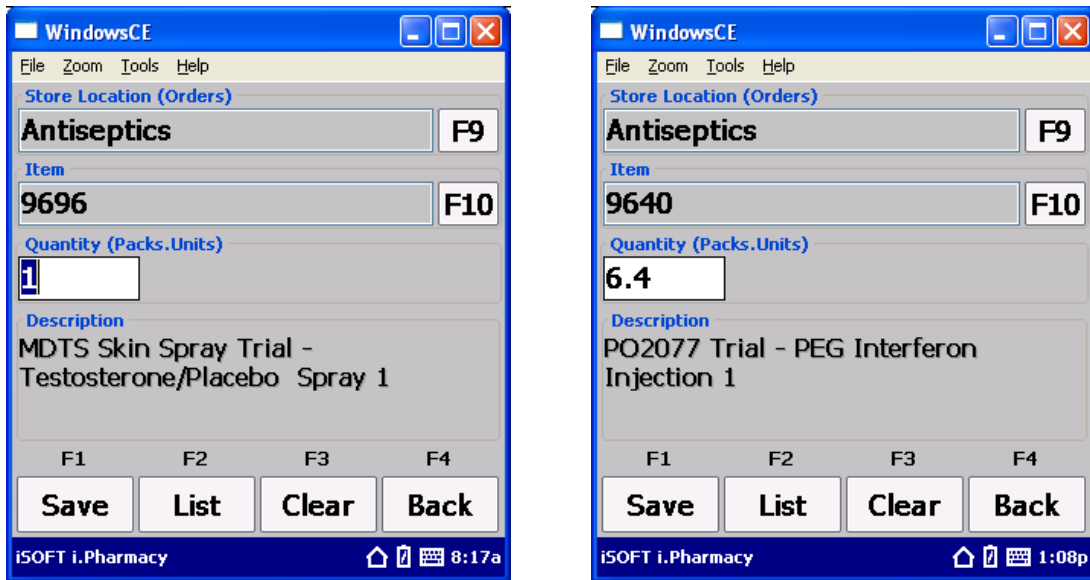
WindowsCE

File Zoom Tools Help

Store Location (Orders)

Antiseptics F9

Item

9696 F10

Quantity (Packs.Units)

1

Description

MDTS Skin Spray Trial - Testosterone/Placebo Spray 1

F1 F2 F3 F4

Save List Clear Back

iSOFT i.Pharmacy 8:17a

WindowsCE

File Zoom Tools Help

Store Location (Orders)

Antiseptics F9

Item

9640 F10

Quantity (Packs.Units)

6.4

Description

PO2077 Trial - PEG Interferon Injection 1

F1 F2 F3 F4

Save List Clear Back

iSOFT i.Pharmacy 1:08p